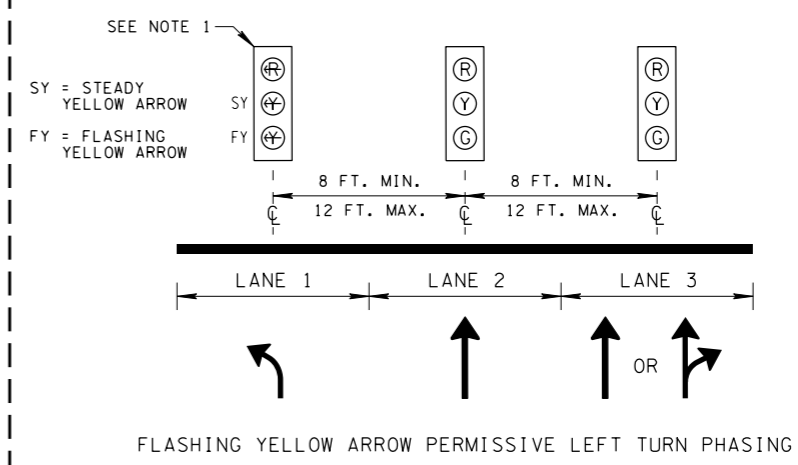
SEE NOTE 1

SY = STEADY YELLOW ARROW

FY = FLASHING YELLOW ARROW

R
SY Y
FY Y

R
Y
G

R
Y
G

8 FT. MIN.
12 FT. MAX.

8 FT. MIN.
12 FT. MAX.

$\mathrm{C\!\!\!\!L}$ $\mathrm{C\!\!\!\!L}$ $\mathrm{C\!\!\!\!L}$

LANE 1
LANE 2
LANE 3

OR

FLASHING YELLOW ARROW PERMISSIVE LEFT TURN PHASING